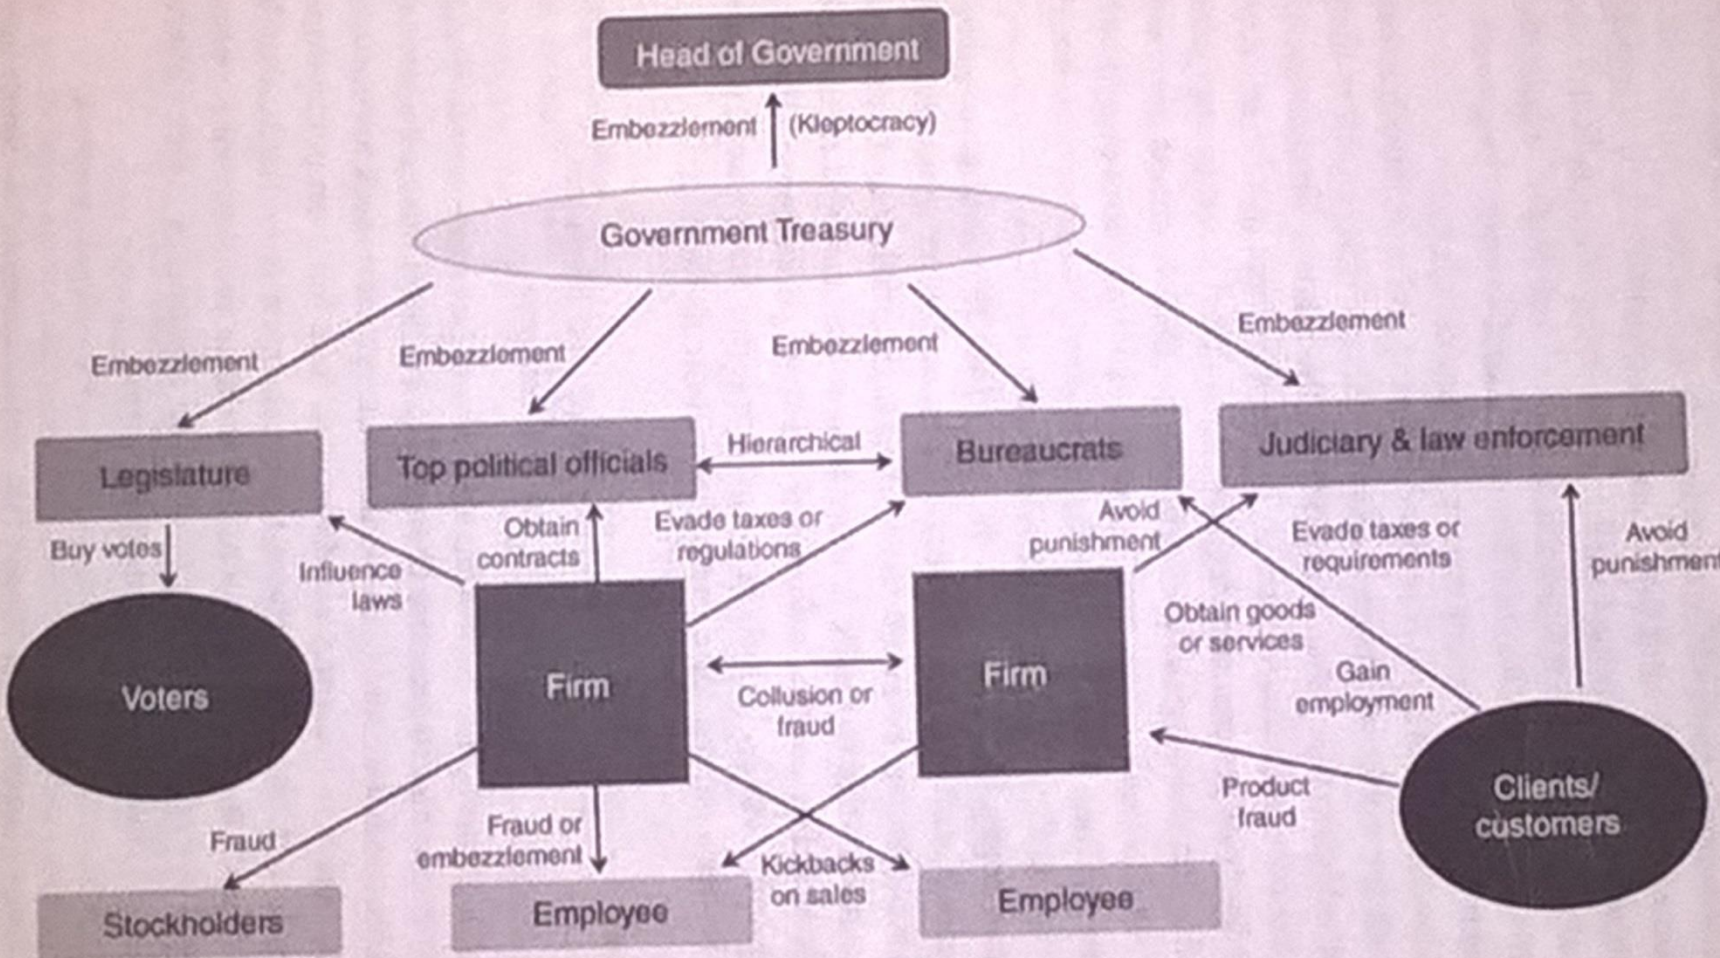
Head of Government

Embezzlement (Kleptocracy)

Government Treasury

Embezzlement
Embezzlement
Embezzlement
Embezzlement

Legislature
Top political officials
Hierarchical
Bureaucrats
Judiciary & law enforcement

Buy votes
Influence laws
Obtain contracts
Evade taxes or regulations
Avoid punishment
Evade taxes or requirements
Avoid punishmen

Voters
Firm
Collusion or fraud
Firm
Obtain goods or services
Gain employment
Product fraud
Clients/ customers

Fraud
Fraud or embezzlement
Kickbacks on sales

Stockholders
Employee
Employee